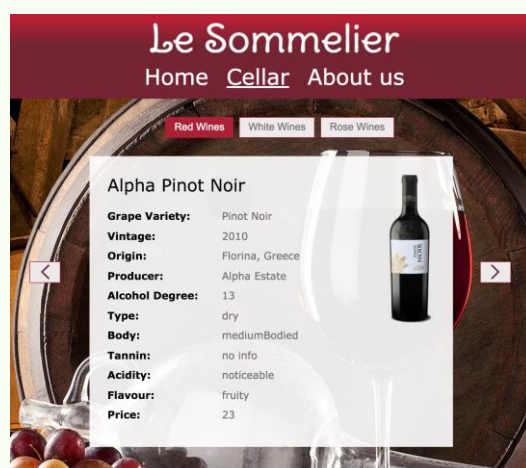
Le Sommelier

Home Cellar About us

Red Wines White Wines Rose Wines

Alpha Pinot Noir

| | |
|---|---|
| **Grape Variety:** | Pinot Noir |
| **Vintage:** | 2010 |
| **Origin:** | Florina, Greece |
| **Producer:** | Alpha Estate |
| **Alcohol Degree:** | 13 |
| **Type:** | dry |
| **Body:** | mediumBodied |
| **Tannin:** | no info |
| **Acidity:** | noticeable |
| **Flavour:** | fruity |
| **Price:** | 23 |

<

>